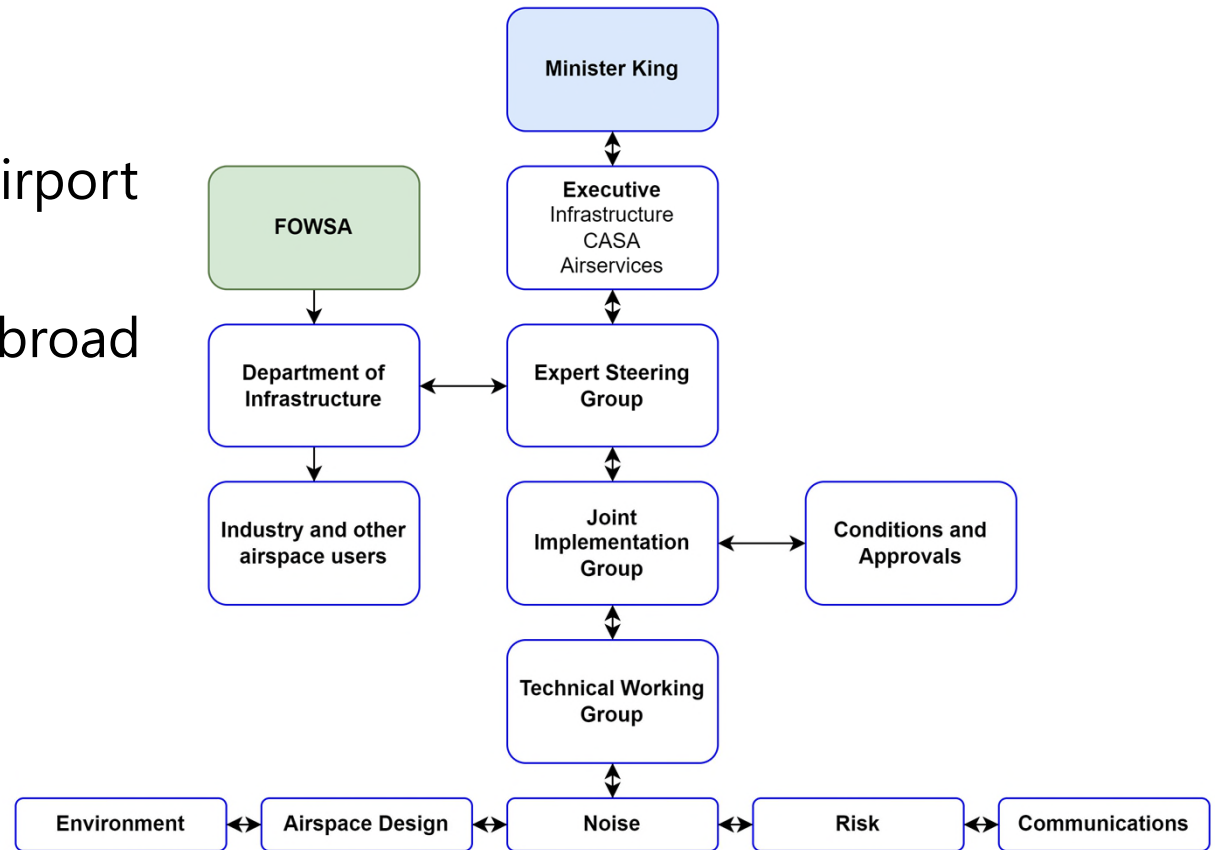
irport

broad

Minister King

FOWSA

Executive
Infrastructure
CASA
Airservices

Department of Infrastructure

Expert Steering Group

Industry and other airspace users

Joint Implementation Group

Conditions and Approvals

Technical Working Group

Environment

Airspace Design

Noise

Risk

Communications